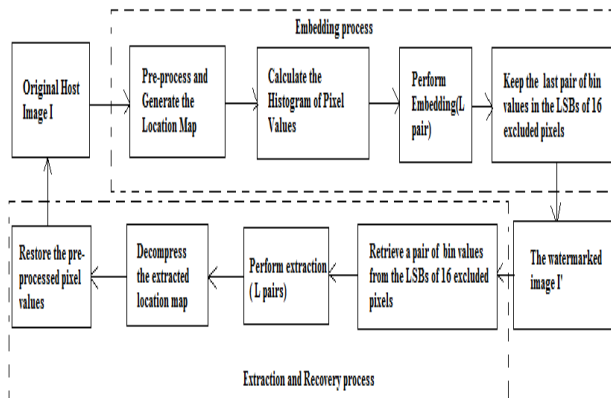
Embedding process

Original Host Image I

Pre-process and Generate the Location Map

Calculate the Histogram of Pixel Values

Perform Embedding(L pair)

Keep the last pair of bin values in the LSBs of 16 excluded pixels

The watermarked image I'

Retrieve a pair of bin values from the LSBs of 16 excluded pixels

Perform extraction (L pairs)

Decompress the extracted location map

Restore the pre-processed pixel values

Extraction and Recovery process